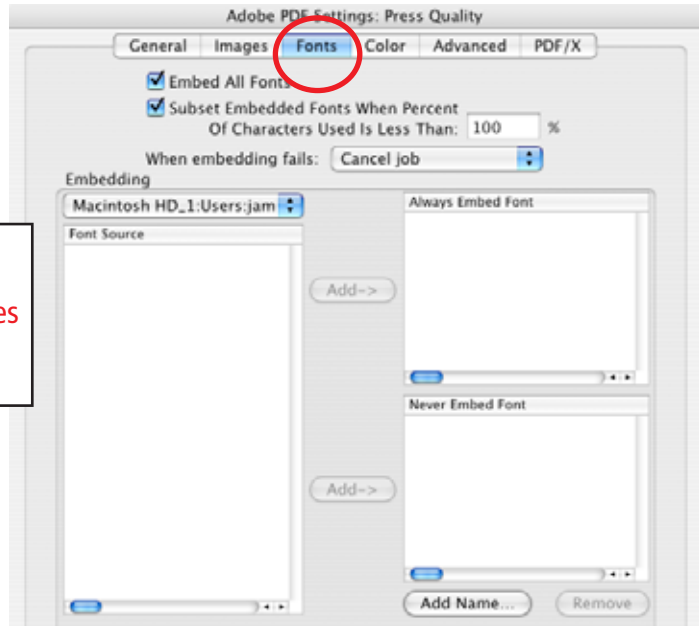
Adobe PDF Settings: Press Quality

General | Images | Fonts | Color | Advanced | PDF/X

Embed All Fonts

Subset Embedded Fonts When Percent Of Characters Used Is Less Than: 100 %

When embedding fails: Cancel job

Embedding

Macintosh HD_1:Users:jam

Font Source

es

Add->

Always Embed Font

Add->

Never Embed Font

Add Name...

Remove